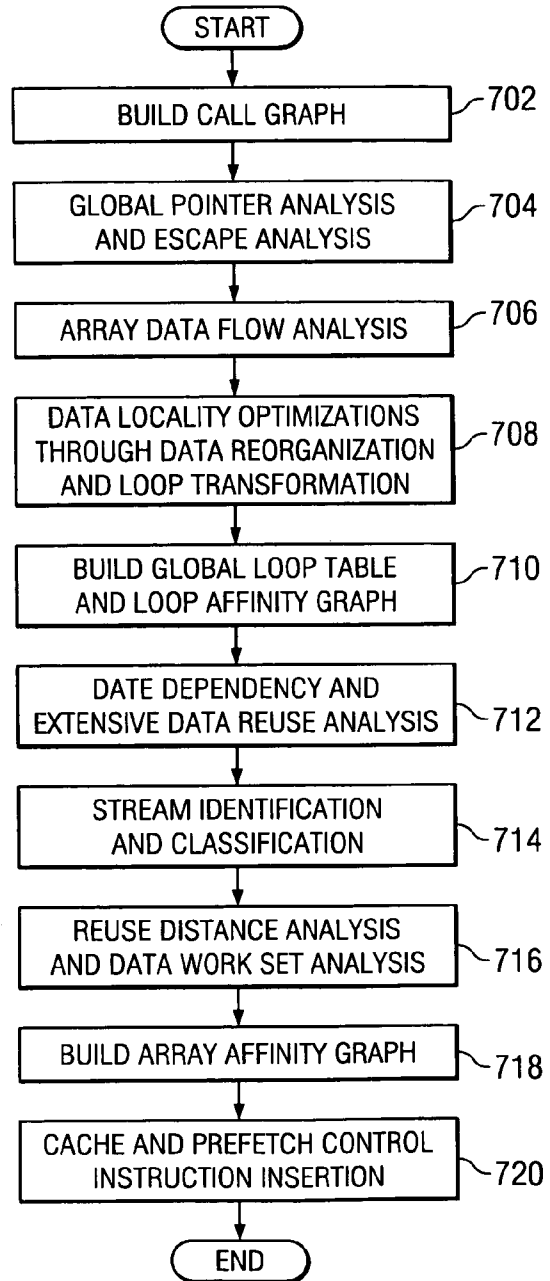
START

BUILD CALL GRAPH

702

GLOBAL POINTER ANALYSIS AND ESCAPE ANALYSIS

704

ARRAY DATA FLOW ANALYSIS

706

DATA LOCALITY OPTIMIZATIONS THROUGH DATA REORGANIZATION AND LOOP TRANSFORMATION

708

BUILD GLOBAL LOOP TABLE AND LOOP AFFINITY GRAPH

710

DATE DEPENDENCY AND EXTENSIVE DATA REUSE ANALYSIS

712

STREAM IDENTIFICATION AND CLASSIFICATION

714

REUSE DISTANCE ANALYSIS AND DATA WORK SET ANALYSIS

716

BUILD ARRAY AFFINITY GRAPH

718

CACHE AND PREFETCH CONTROL INSTRUCTION INSERTION

720

END